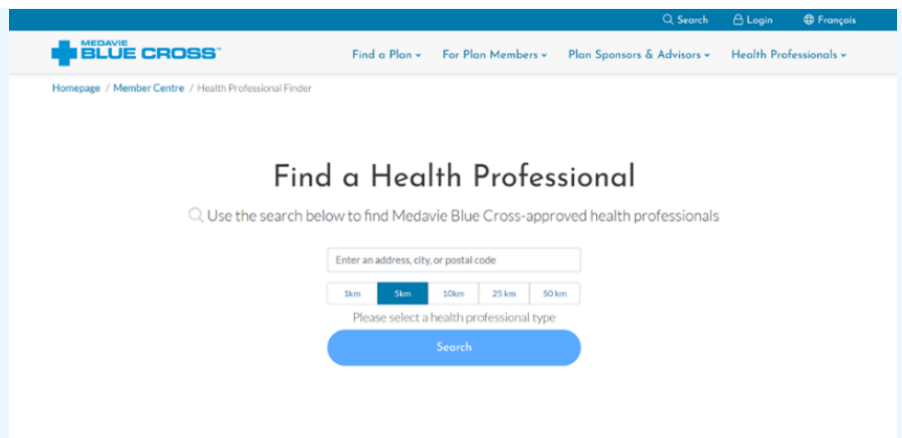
Search Login Français

MEDAVIE BLUE CROSS™

Find a Plan For Plan Members Plan Sponsors & Advisors Health Professionals

Homepage / Member Centre / Health Professional Finder

Find a Health Professional

Use the search below to find Medavie Blue Cross-approved health professionals

Enter an address, city, or postal code

1km 5km 10km 25 km 50 km

Please select a health professional type

Search